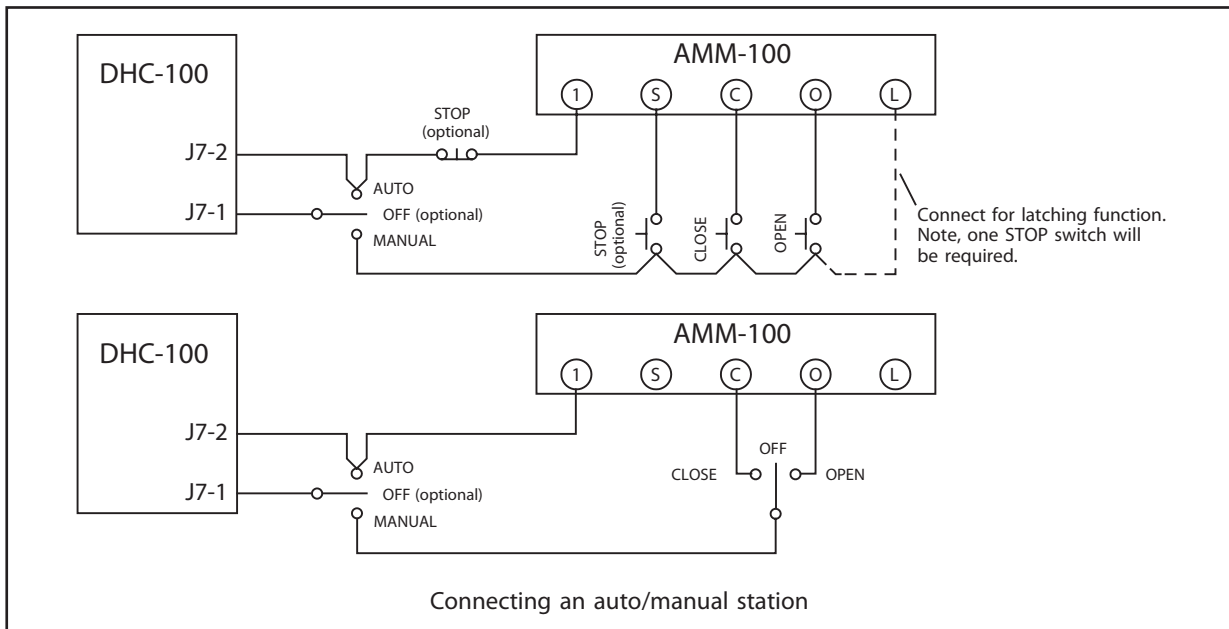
DHC-100

J7-2

J7-1

STOP
(optional)

AUTO

OFF (optional)

MANUAL

AMM-100

1 S C O L

STOP
(optional)

CLOSE

OPEN

Connect for latching function. Note, one STOP switch will be required.

DHC-100

J7-2

J7-1

AUTO

OFF (optional)

MANUAL

AMM-100

1 S C O L

OFF

CLOSE

OPEN

Connecting an auto/manual station